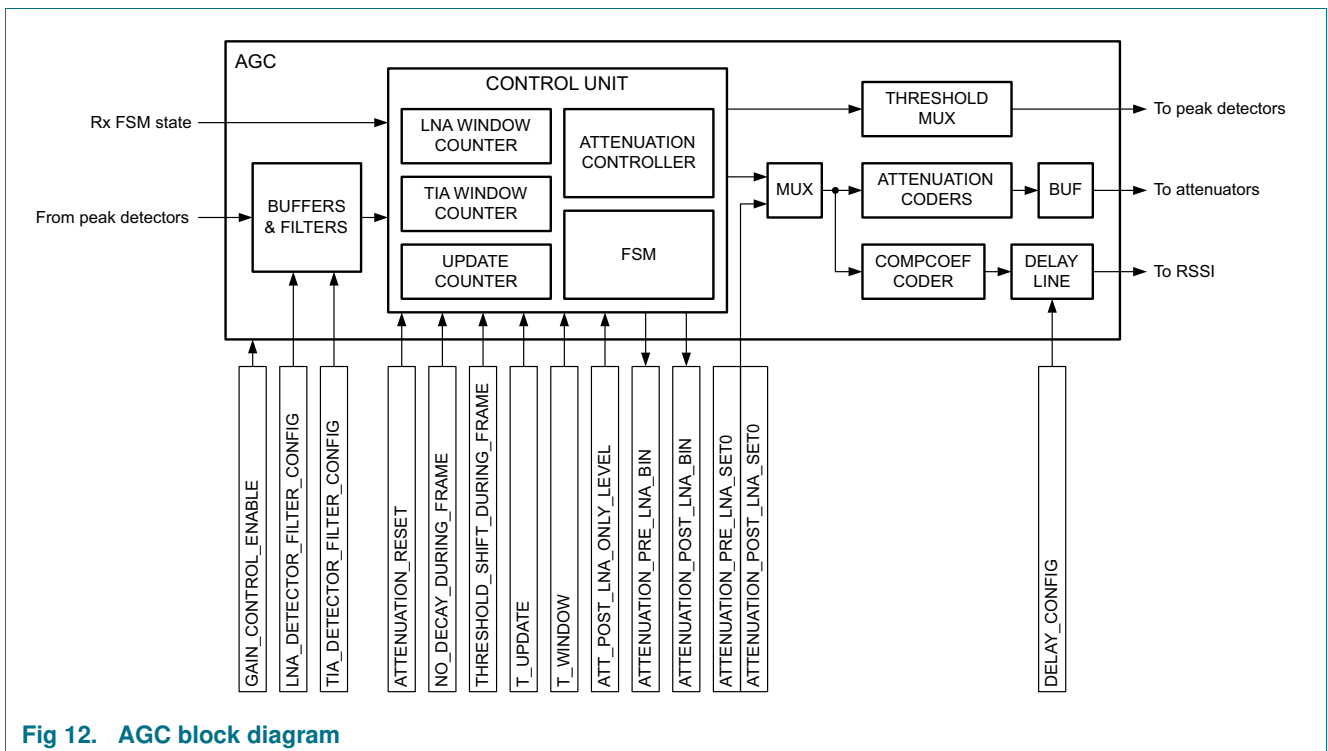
AGC

CONTROL UNIT

Rx FSM state

LNA WINDOW COUNTER

ATTENUATION CONTROLLER

TIA WINDOW COUNTER

UPDATE COUNTER

FSM

From peak detectors

BUFFERS & FILTERS

THRESHOLD MUX

To peak detectors

MUX

ATTENUATION CODERS

BUF

To attenuators

COMPCOEF CODER

DELAY LINE

To RSSI

GAIN_CONTROL_ENABLE

LNA_DETECTOR_FILTER_CONFIG

TIA_DETECTOR_FILTER_CONFIG

ATTENUATION_RESET

NO_DECAY_DURING_FRAME

THRESHOLD_SHIFT_DURING_FRAME

T_UPDATE

T_WINDOW

ATT_POST_LNA_ONLY_LEVEL

ATTENUATION_PRE_LNA_BIN

ATTENUATION_POST_LNA_BIN

ATTENUATION_PRE_LNA_SET0

ATTENUATION_POST_LNA_SET0

DELAY_CONFIG

Fig 12. AGC block diagram